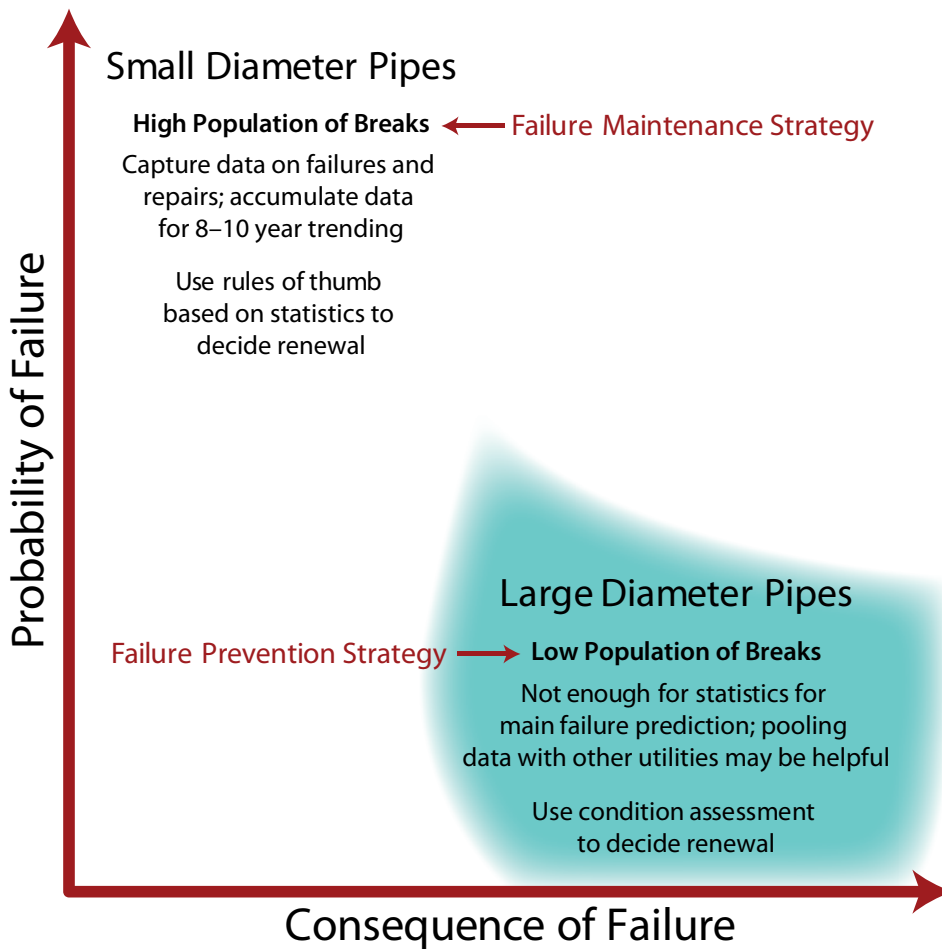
Probability of Failure

Small Diameter Pipes

High Population of Breaks

Failure Maintenance Strategy

Capture data on failures and repairs; accumulate data for 8–10 year trending

Use rules of thumb based on statistics to decide renewal

Large Diameter Pipes

Failure Prevention Strategy

Low Population of Breaks

Not enough for statistics for main failure prediction; pooling data with other utilities may be helpful

Use condition assessment to decide renewal

Consequence of Failure